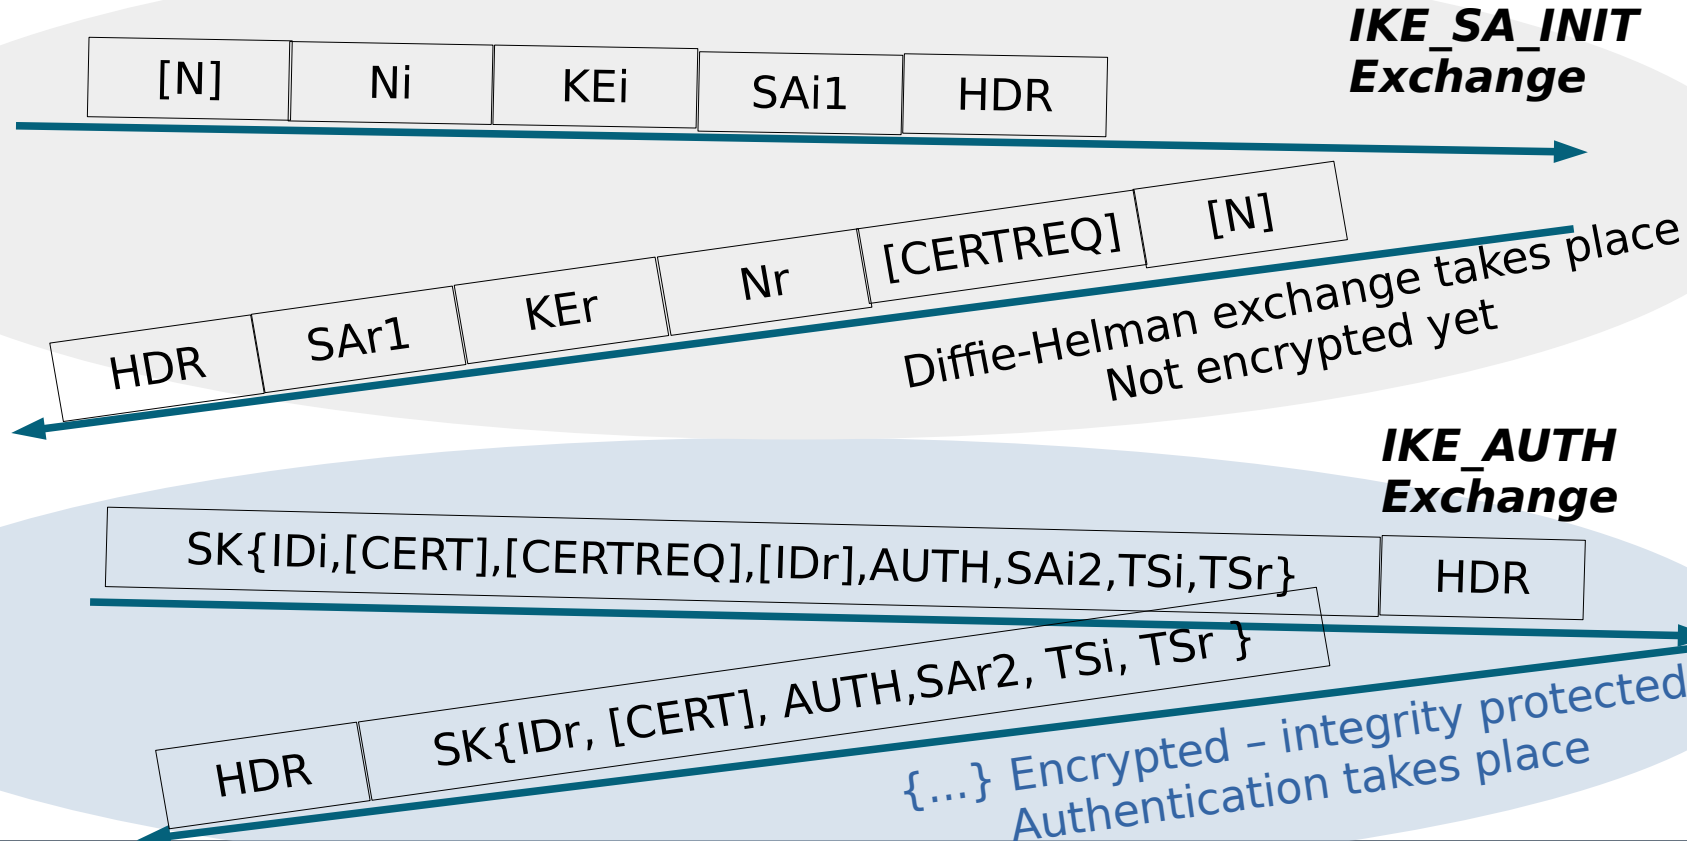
IKE_SA_INIT Exchange

[N] | Ni | KEi | SAi1 | HDR

HDR | SAr1 | KEr | Nr | [CERTREQ] | [N]

Diffie-Helman exchange takes place
Not encrypted yet

IKE_AUTH Exchange

SK{IDi,[CERT],[CERTREQ],[IDr],AUTH,SAi2,TSi,TSr} | HDR

HDR | SK{IDr, [CERT], AUTH,SAr2, TSi, TSr }

{...} Encrypted – integrity protected
Authentication takes place